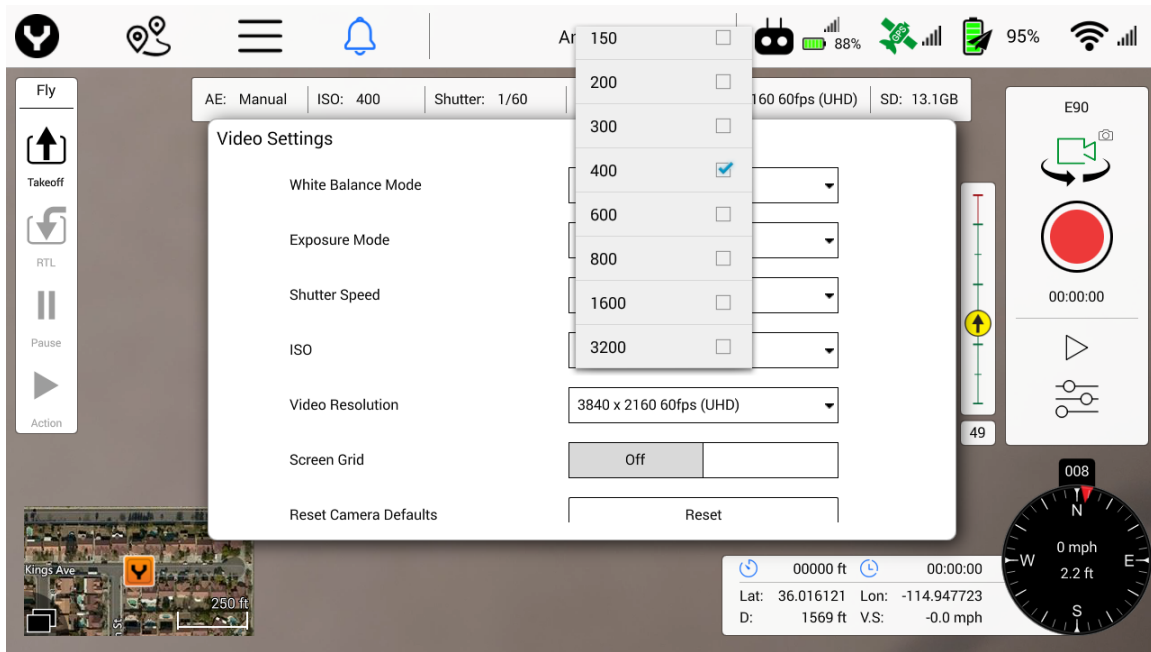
Ar

88%

95%

Fly

Takeoff

RTL

Pause

Action

AE: Manual | ISO: 400 | Shutter: 1/60 | 160 60fps (UHD) | SD: 13.1GB

Video Settings

White Balance Mode

Exposure Mode

Shutter Speed

ISO

Video Resolution 3840 x 2160 60fps (UHD)

Screen Grid Off

Reset Camera Defaults Reset

150
200
300
400
600
800
1600
3200

E90

00:00:00

49

008

N
W
E
S
0 mph
2.2 ft

00000 ft 00:00:00
Lat: 36.016121 Lon: -114.947723
D: 1569 ft V.S: -0.0 mph

Kings Ave

250 ft